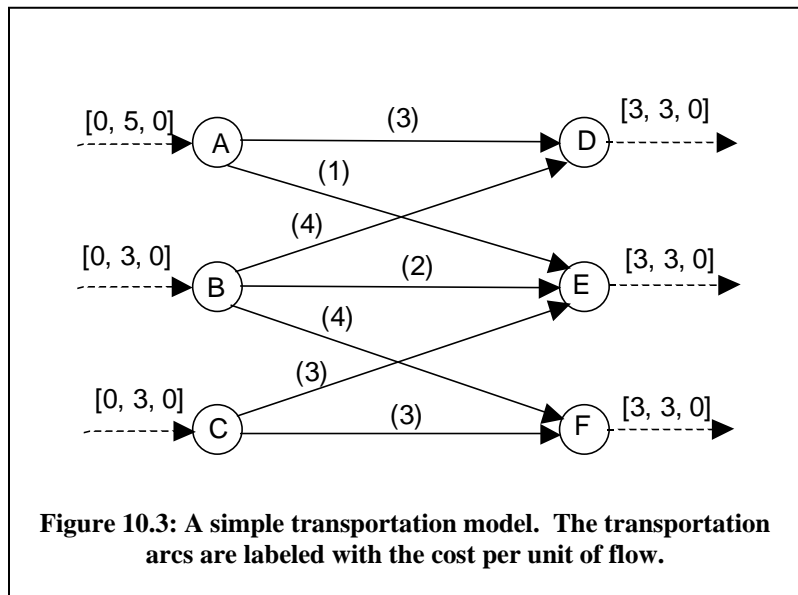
[0, 5, 0]
A
(3)
D
[3, 3, 0]
(1)
(4)
[0, 3, 0]
B
(2)
E
[3, 3, 0]
(4)
(3)
[0, 3, 0]
C
(3)
F
[3, 3, 0]

**Figure 10.3: A simple transportation model. The transportation arcs are labeled with the cost per unit of flow.**